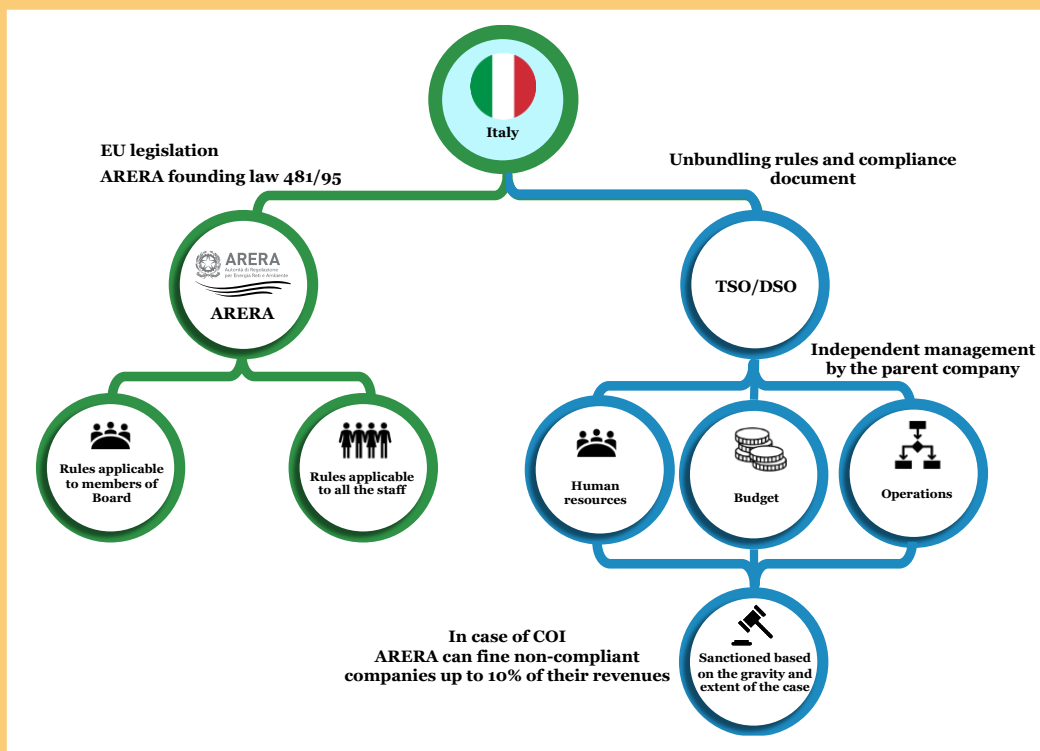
Italy

EU legislation
ARERA founding law 481/95

Unbundling rules and compliance document

ARERA
Autorità di Regolazione per Energia Reti e Ambiente

ARERA

TSO/DSO

Independent management by the parent company

Rules applicable to members of Board

Rules applicable to all the staff

Human resources

Budget

Operations

In case of COI
ARERA can fine non-compliant companies up to 10% of their revenues

Sanctioned based on the gravity and extent of the case